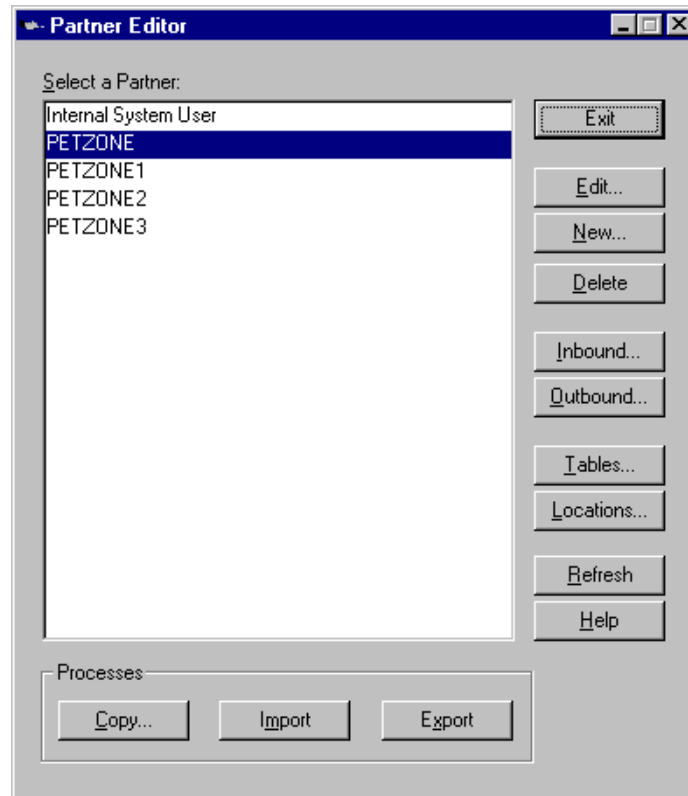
Partner Editor

Select a Partner:

Internal System User
PETZONE
PETZONE1
PETZONE2
PETZONE3

Exit
Edit...
New...
Delete
Inbound...
Outbound...
Tables...
Locations...
Refresh
Help

Processes
Copy...
Import
Export